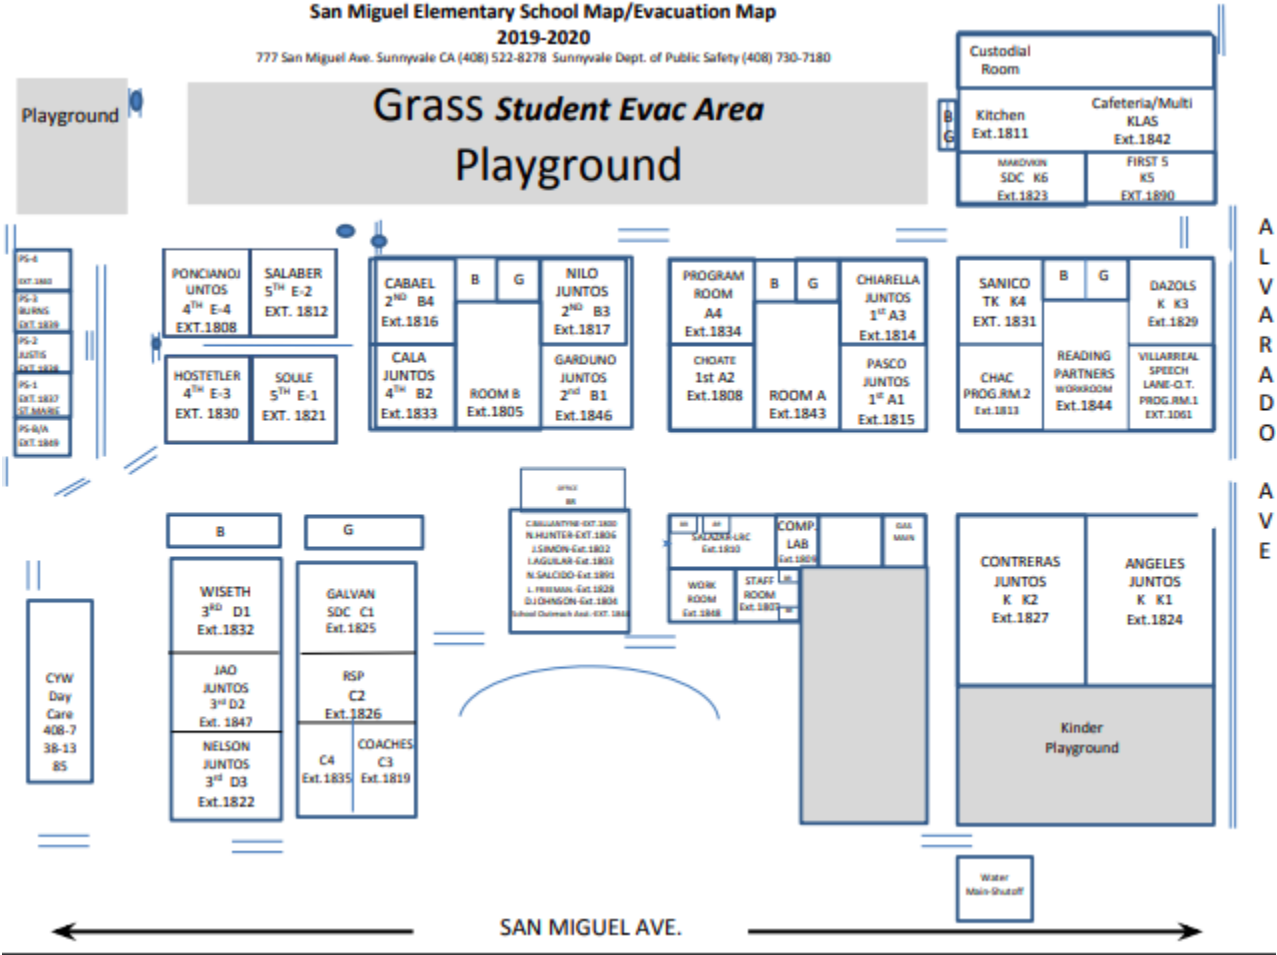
San Miguel Elementary School Map/Evacuation Map
2019-2020
777 San Miguel Ave. Sunnyvale CA (408) 522-8278 Sunnyvale Dept. of Public Safety (408) 730-7180

Playground

Grass Student Evac Area
Playground

Custodial Room

B G

Kitchen Ext.1811

Cafeteria/Multi KLAS Ext.1842

MAKOVKIN SDC K6 Ext.1823

FIRST 5 K5 EXT.1890

A L V A R A D O A V E

PS-4 EXT.1860

PS-3 BURNS EXT.1839

PS-2 JUSTIS EXT.1838

PS-1 EXT.1837 ST.MARIE

PS-B/A EXT.1849

PONCIANO/ UNTOS $4^{TH}$ E-4 EXT.1808

SALABER $5^{TH}$ E-2 EXT. 1812

HOSTETLER $4^{TH}$ E-3 EXT. 1830

SOULE $5^{TH}$ E-1 EXT. 1821

CABAEL $2^{ND}$ B4 Ext.1816

B G

NILO JUNTOS $2^{ND}$ B3 Ext.1817

CALA JUNTOS $4^{TH}$ B2 Ext.1833

ROOM B Ext.1805

GARDUNO JUNTOS $2^{nd}$ B1 Ext.1846

PROGRAM ROOM A4 Ext.1834

B G

CHIARELLA JUNTOS $1^{st}$ A3 Ext.1814

CHOATE 1st A2 Ext.1808

ROOM A Ext.1843

PASCO JUNTOS $1^{st}$ A1 Ext.1815

SANICO TK K4 EXT. 1831

B G

DAZOLS K K3 Ext.1829

CHAC PROG.RM.2 Ext.1813

READING PARTNERS WORKROOM Ext.1844

VILLARREAL SPEECH LANE-O.T. PROG.RM.1 EXT.1061

OFFICE BR

C.BALLANTYNE-EXT.1800
N.HUNTER-EXT.1806
J.SIMON-Ext.1802
L.AGUILAR-Ext.1803
N.SALCIDO-Ext.1891
L. FREEMAN-Ext.1828
D.JOHNSON-Ext.1804
School Outreach Asst.-EXT. 1848

B

G

WISETH $3^{RD}$ D1 Ext.1832

JAO JUNTOS $3^{rd}$ D2 Ext. 1847

NELSON JUNTOS $3^{rd}$ D3 Ext.1822

GALVAN SDC C1 Ext.1825

RSP C2 Ext.1826

C4 Ext.1835

COACHES C3 Ext.1819

CYW Day Care 408-7 38-13 85

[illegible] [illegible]

SALAZAR-LRC Ext.1810

COMP. LAB Ext.1809

GAS MAIN

WORK ROOM Ext.1848

STAFF ROOM Ext.1807

CONTRERAS JUNTOS K K2 Ext.1827

ANGELES JUNTOS K K1 Ext.1824

Kinder Playground

Water Main-Shutoff

SAN MIGUEL AVE.